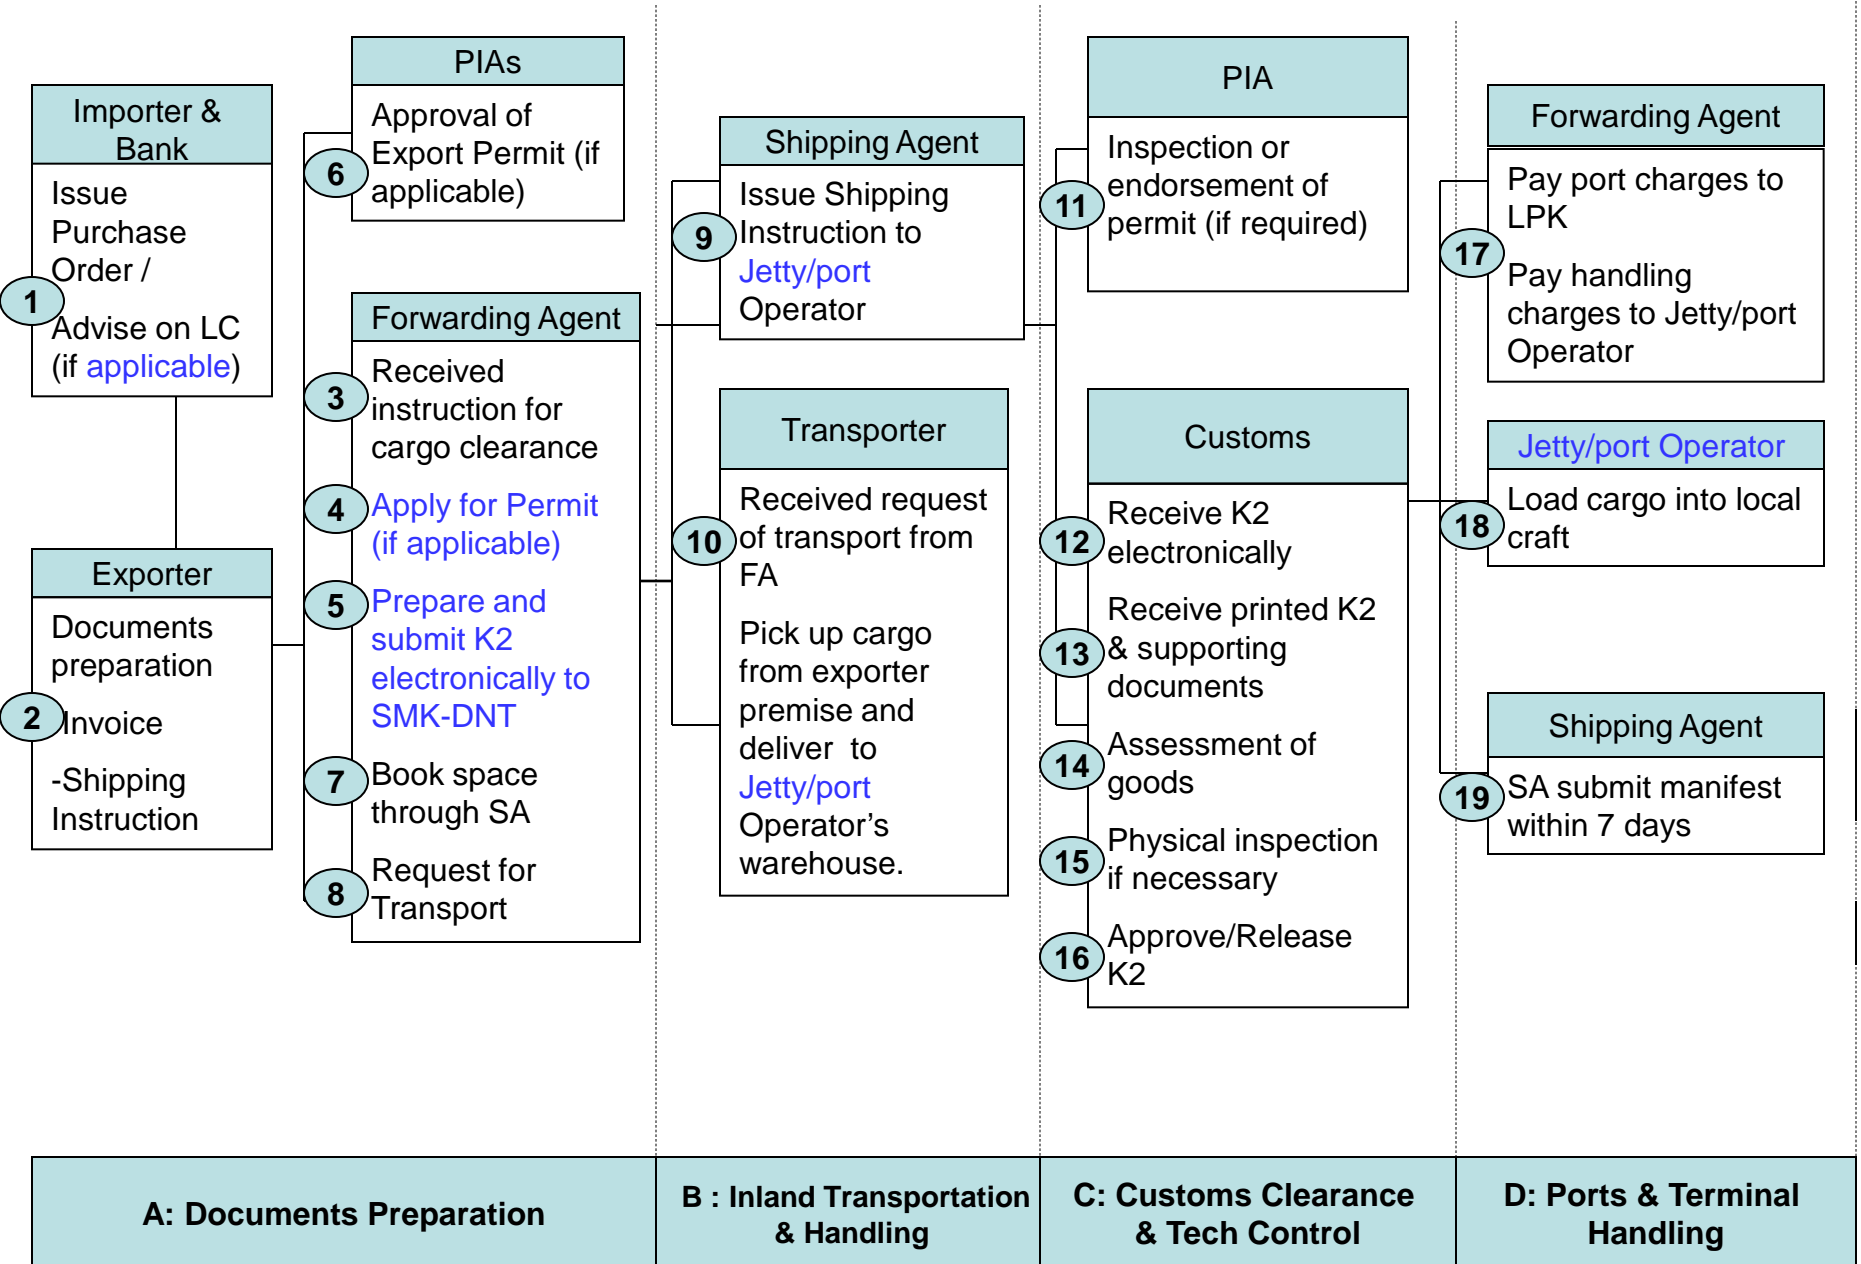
Importer & Bank

Issue Purchase Order /

1

Advise on LC (if applicable)

Exporter

Documents preparation

2

Invoice

-Shipping Instruction

PIAs

6

Approval of Export Permit (if applicable)

Forwarding Agent

3

Received instruction for cargo clearance

4

Apply for Permit (if applicable)

5

Prepare and submit K2 electronically to SMK-DNT

7

Book space through SA

8

Request for Transport

Shipping Agent

9

Issue Shipping Instruction to Jetty/port Operator

Transporter

10

Received request of transport from FA

Pick up cargo from exporter premise and deliver to Jetty/port Operator's warehouse.

PIA

11

Inspection or endorsement of permit (if required)

Customs

12

Receive K2 electronically

13

Receive printed K2 & supporting documents

14

Assessment of goods

15

Physical inspection if necessary

16

Approve/Release K2

Forwarding Agent

17

Pay port charges to LPK

Pay handling charges to Jetty/port Operator

Jetty/port Operator

18

Load cargo into local craft

Shipping Agent

19

SA submit manifest within 7 days

A: Documents Preparation

B : Inland Transportation & Handling

C: Customs Clearance & Tech Control

D: Ports & Terminal Handling